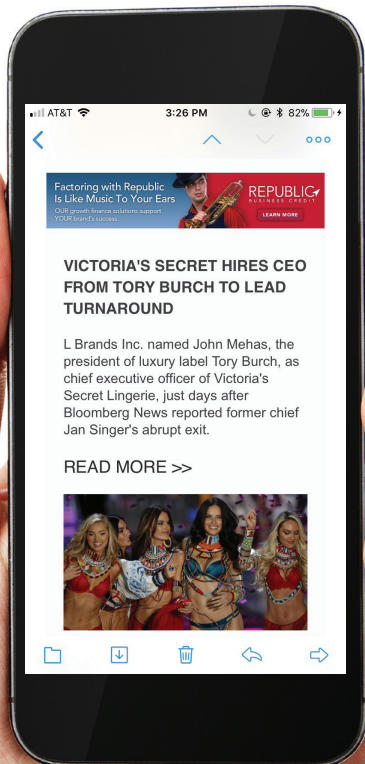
AT&T 3:26 PM 82%

Factoring with Republic Is Like Music To Your Ears
OUR growth finance solutions support YOUR brand's success.
REPUBLIC BUSINESS CREDIT
LEARN MORE

VICTORIA'S SECRET HIRES CEO FROM TORY BURCH TO LEAD TURNAROUND

L Brands Inc. named John Mehas, the president of luxury label Tory Burch, as chief executive officer of Victoria's Secret Lingerie, just days after Bloomberg News reported former chief Jan Singer's abrupt exit.

READ MORE >>